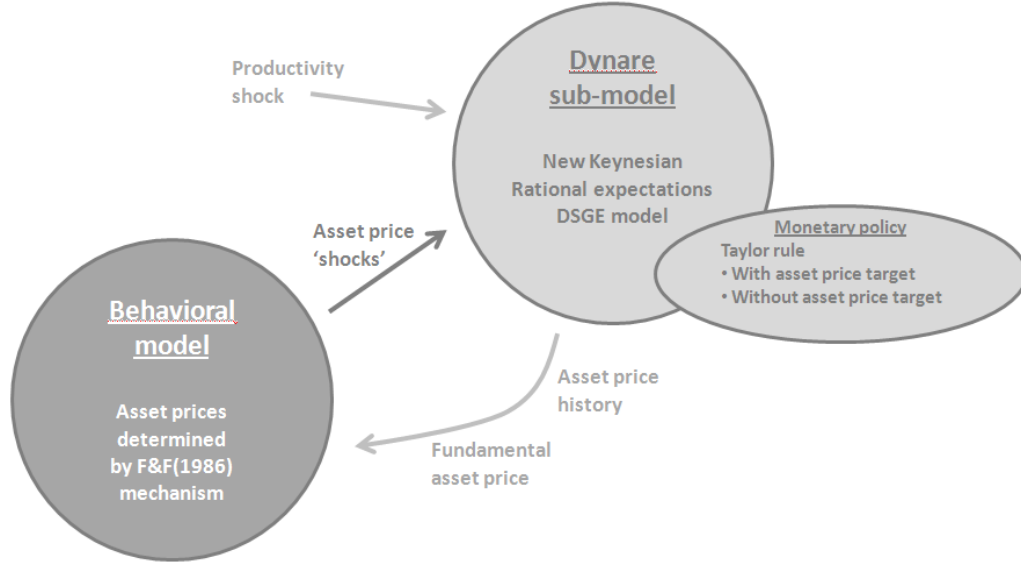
Productivity shock

Dynare sub-model

New Keynesian
Rational expectations
DSGE model

Asset price 'shocks'

Monetary policy
Taylor rule
• With asset price target
• Without asset price target

Behavioral model

Asset prices determined by F&F(1986) mechanism

Asset price history

Fundamental asset price